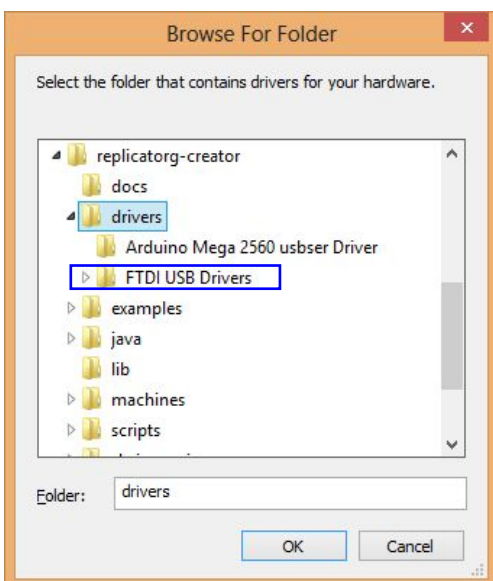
Browse For Folder

Select the folder that contains drivers for your hardware.

replicatorg-creator
docs
drivers
Arduino Mega 2560 usbser Driver
FTDI USB Drivers
examples
java
lib
machines
scripts
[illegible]

Folder: drivers

OK
Cancel